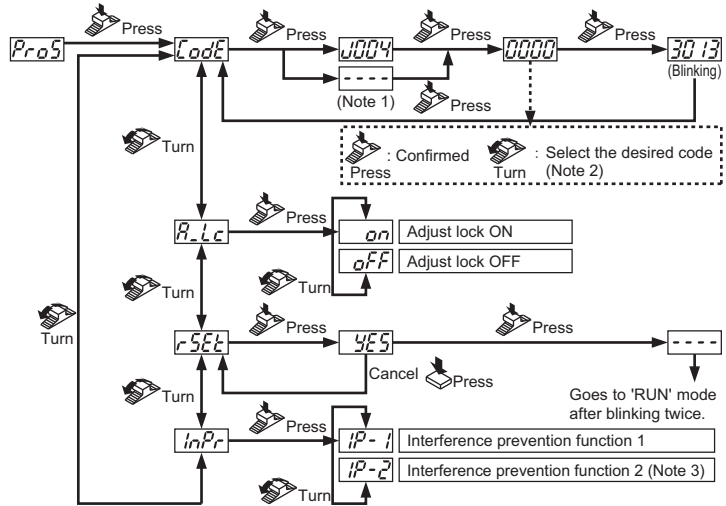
ProS Press CodE Press J004 Press 0000 Press 3013 (Blinking)

---- (Note 1) Press

Press : Confirmed Turn : Select the desired code (Note 2)

Turn

A_Lc Press on Adjust lock ON

oFF Adjust lock OFF

Turn

Turn

Turn

rSEt Press YES Press ----

Cancel Press

Goes to 'RUN' mode after blinking twice.

Turn

InPr Press IP-1 Interference prevention function 1

IP-2 Interference prevention function 2 (Note 3)

Turn